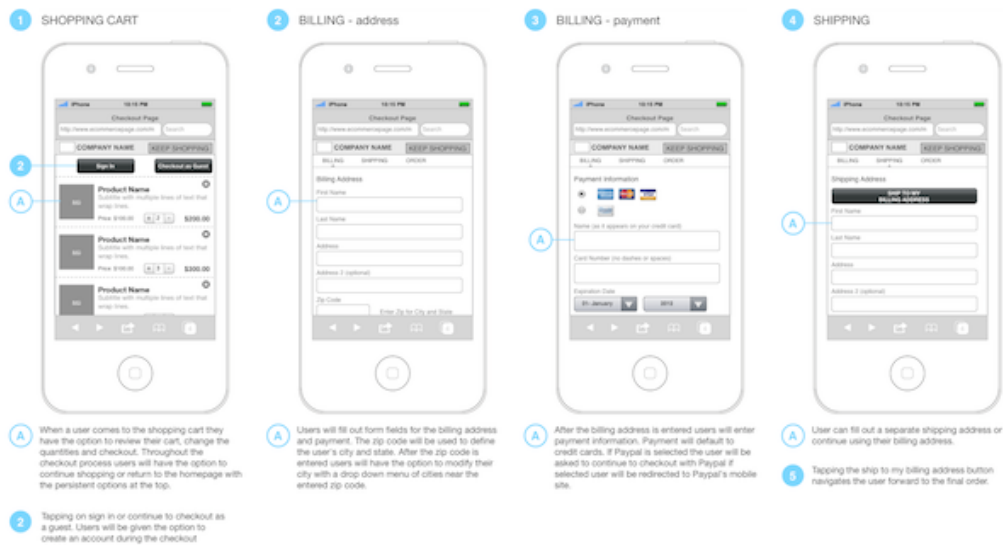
1 SHOPPING CART

iPhone 10:15 PM
Checkout Page
http://www.ecommercepage.com/n Search
COMPANY NAME KEEP SHOPPING

2
Sign In
Checkout as Guest

A
IMG
Product Name
Subtitle with multiple lines of text that wrap lines.
Price $100.00 1 $200.00

IMG
Product Name
Subtitle with multiple lines of text that wrap lines.
Price $100.00 1 $300.00

IMG
Product Name
Subtitle with multiple lines of text that wrap lines.

A When a user comes to the shopping cart they have the option to review their cart, change the quantities and checkout. Throughout the checkout process users will have the option to continue shopping or return to the homepage with the persistent options at the top.

2 Tapping on sign in or continue to checkout as a guest. Users will be given the option to create an account during the checkout

2 BILLING - address

iPhone 10:15 PM
Checkout Page
http://www.ecommercepage.com/n Search
COMPANY NAME KEEP SHOPPING
BILLING SHIPPING ORDER
Billing Address
A
First Name
Last Name
Address
Address 2 (optional)
Zip Code
Enter Zip for City and State

A Users will fill out form fields for the billing address and payment. The zip code will be used to define the user's city and state. After the zip code is entered users will have the option to modify their city with a drop down menu of cities near the entered zip code.

3 BILLING - payment

iPhone 10:15 PM
Checkout Page
http://www.ecommercepage.com/n Search
COMPANY NAME KEEP SHOPPING
BILLING SHIPPING ORDER
Payment Information
A
Name (as it appears on your credit card)
Card Number (no dashes or spaces)
Expiration Date
01- January 2015

A After the billing address is entered users will enter payment information. Payment will default to credit cards. If Paypal is selected the user will be asked to continue to checkout with Paypal if selected user will be redirected to Paypal's mobile site.

4 SHIPPING

iPhone 10:15 PM
Checkout Page
http://www.ecommercepage.com/n Search
COMPANY NAME KEEP SHOPPING
BILLING SHIPPING ORDER
Shipping Address
SHIP TO MY BILLING ADDRESS
A
First Name
Last Name
Address
Address 2 (optional)

A User can fill out a separate shipping address or continue using their billing address.

5 Tapping the ship to my billing address button navigates the user forward to the final order.